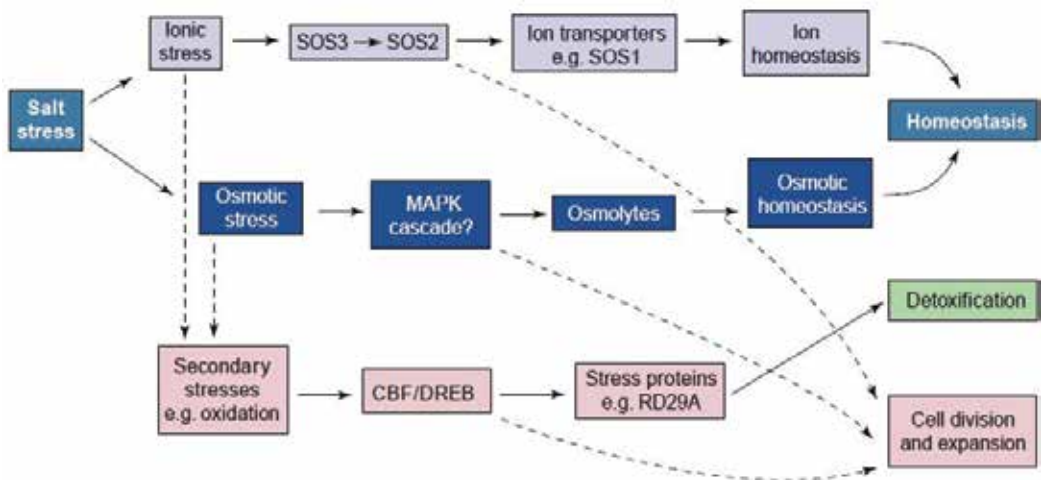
Salt stress

Ionic stress

SOS3 → SOS2

Ion transporters e.g. SOS1

Ion homeostasis

Homeostasis

Osmotic stress

MAPK cascade?

Osmolytes

Osmotic homeostasis

Detoxification

Secondary stresses e.g. oxidation

CBF/DREB

Stress proteins e.g. RD29A

Cell division and expansion